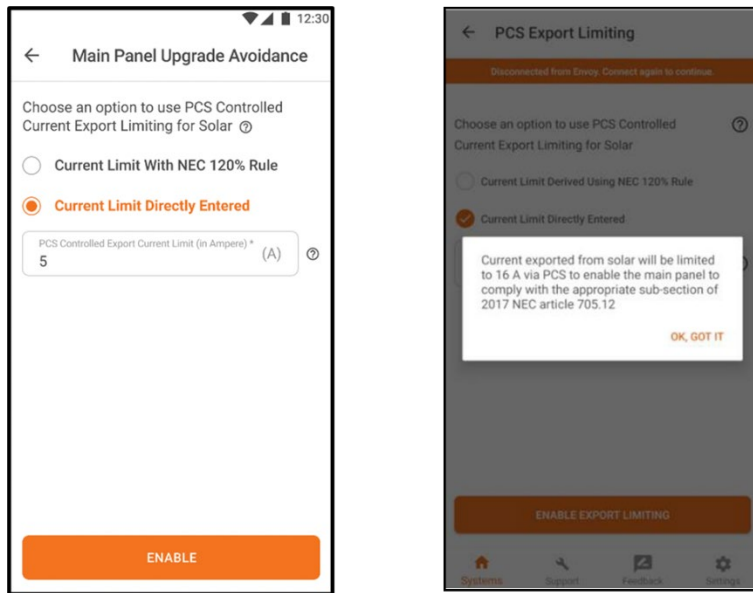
12:30

←   Main Panel Upgrade Avoidance

Choose an option to use PCS Controlled Current Export Limiting for Solar ⓘ

Current Limit With NEC 120% Rule

Current Limit Directly Entered

PCS Controlled Export Current Limit (in Ampere) *
5 (A)

ENABLE

←   PCS Export Limiting

Disconnected from Envoy. Connect again to continue.

Choose an option to use PCS Controlled Current Export Limiting for Solar

Current Limit Derived Using NEC 120% Rule

Current Limit Directly Entered

Current exported from solar will be limited to 16 A via PCS to enable the main panel to comply with the appropriate sub-section of 2017 NEC article 705.12

OK, GOT IT

ENABLE EXPORT LIMITING

Systems   Support   Feedback   Settings